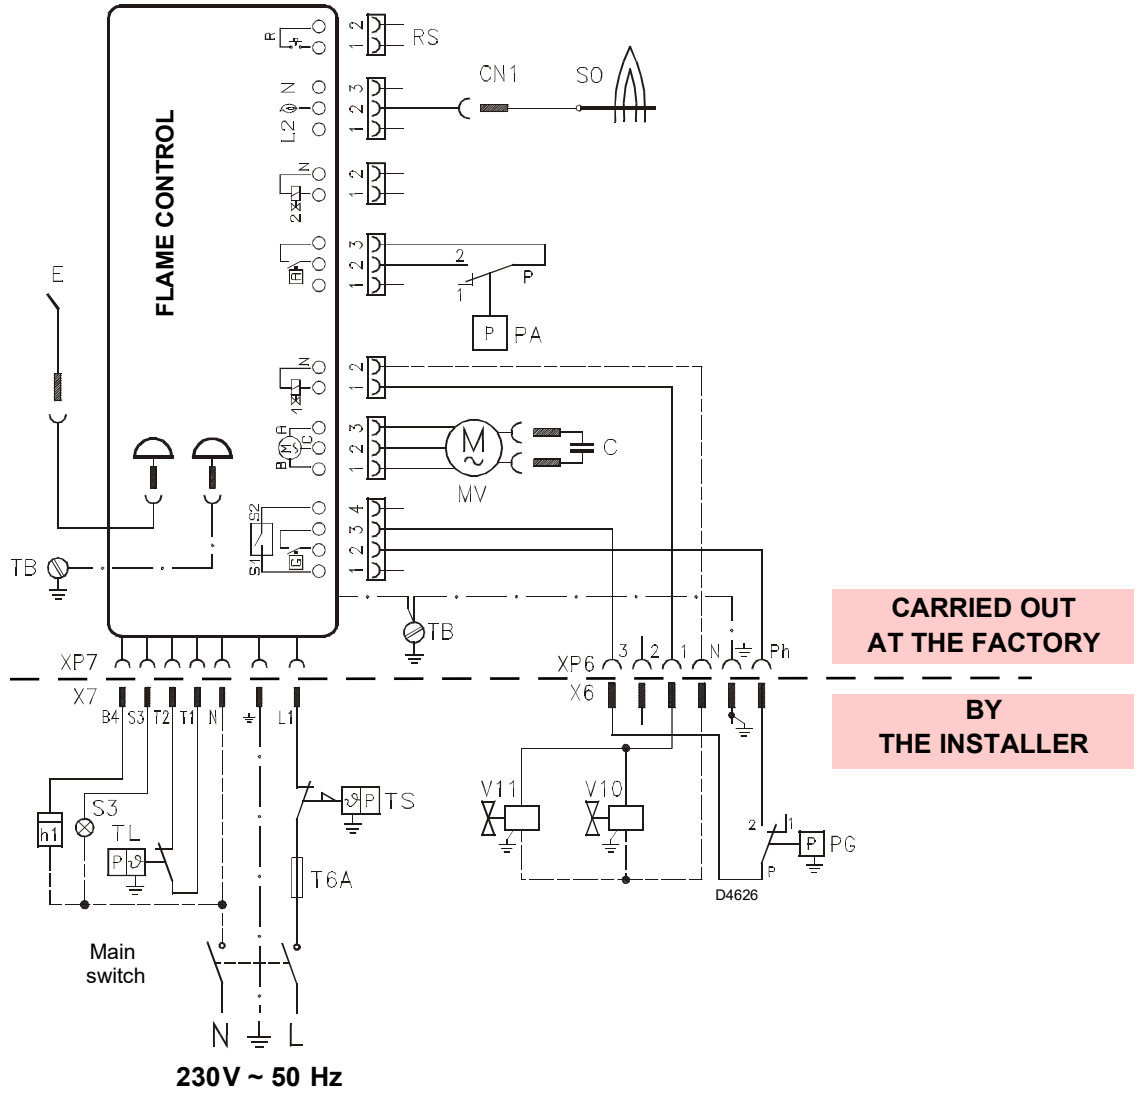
FLAME CONTROL

R
2
1
RS

L2
N
3
2
1
CN1
SO

N
2
1

3
2
1
2
1
P
P
PA

E

N
2
1

B
M
A
C
3
2
1
MV
C

S2
S1
4
3
2
1

TB
TB

CARRIED OUT AT THE FACTORY

XP7
X7
B4
S3
T2
T1
N
L1

XP6
3
2
1
N
Ph
X6

BY THE INSTALLER

h1
S3
TL
P
TS
P
T6A

V11
V10

2
1
P
PG
P

D4626

Main switch

N
L

230V ~ 50 Hz